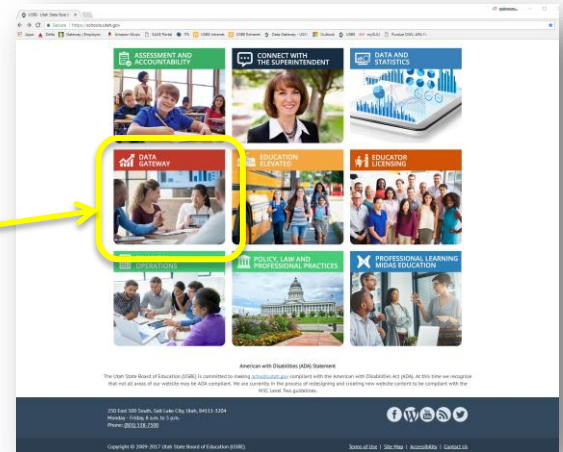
USBE - Utah State Board ×

Secure | https://schools.utah.gov

ASSESSMENT AND ACCOUNTABILITY

CONNECT WITH THE SUPERINTENDENT

DATA AND STATISTICS

DATA GATEWAY

EDUCATION ELEVATED

EDUCATOR LICENSING

OPERATIONS

POLICY, LAW AND PROFESSIONAL PRACTICES

PROFESSIONAL LEARNING MIDAS EDUCATION

American with Disabilities (ADA) Statement

The Utah State Board of Education (USBE) is committed to making schools.utah.gov compliant with the American with Disabilities Act (ADA). At this time we recognize that not all areas of our website may be ADA compliant. We are currently in the process of redesigning and creating new website content to be compliant with the W3C Level Two guidelines.

250 East 500 South, Salt Lake City, Utah, 84111-3204
Monday - Friday, 8 a.m. to 5 p.m.
Phone: (801) 538-7500

Copyright © 2009-2017 Utah State Board of Education (USBE)

Terms of Use | Site Map | Accessibility | Contact Us